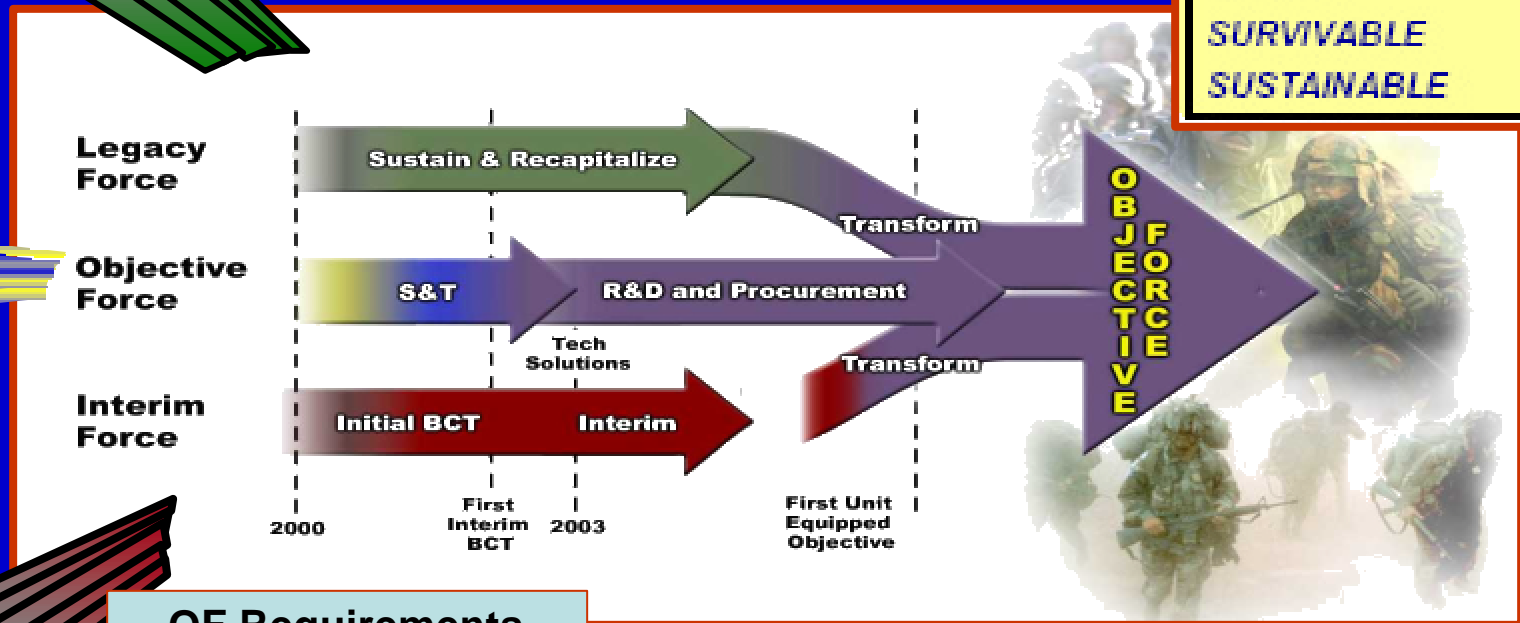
SURVIVABLE
SUSTAINABLE

Legacy Force

Objective Force

Interim Force

Sustain & Recapitalize

Transform

S&T

R&D and Procurement

Tech Solutions

Transform

Initial BCT

Interim

OBJECTIVE FORCE

2000

First Interim BCT

2003

First Unit Equipped Objective

OF Requirements